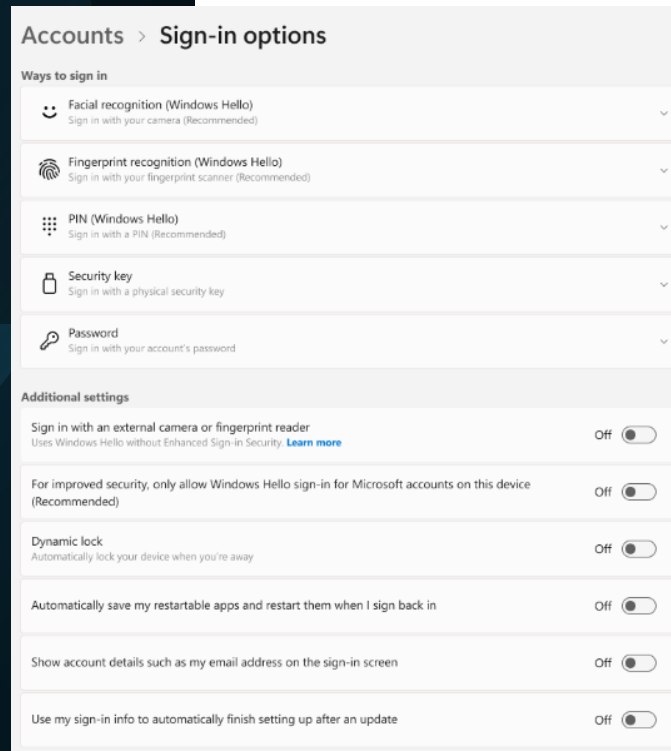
Accounts > Sign-in options

Ways to sign in

Facial recognition (Windows Hello)
Sign in with your camera (Recommended)

Fingerprint recognition (Windows Hello)
Sign in with your fingerprint scanner (Recommended)

PIN (Windows Hello)
Sign in with a PIN (Recommended)

Security key
Sign in with a physical security key

Password
Sign in with your account's password

Additional settings

Sign in with an external camera or fingerprint reader
Uses Windows Hello without Enhanced Sign-in Security. Learn more
Off

For improved security, only allow Windows Hello sign-in for Microsoft accounts on this device (Recommended)
Off

Dynamic lock
Automatically lock your device when you're away
Off

Automatically save my restartable apps and restart them when I sign back in
Off

Show account details such as my email address on the sign-in screen
Off

Use my sign-in info to automatically finish setting up after an update
Off